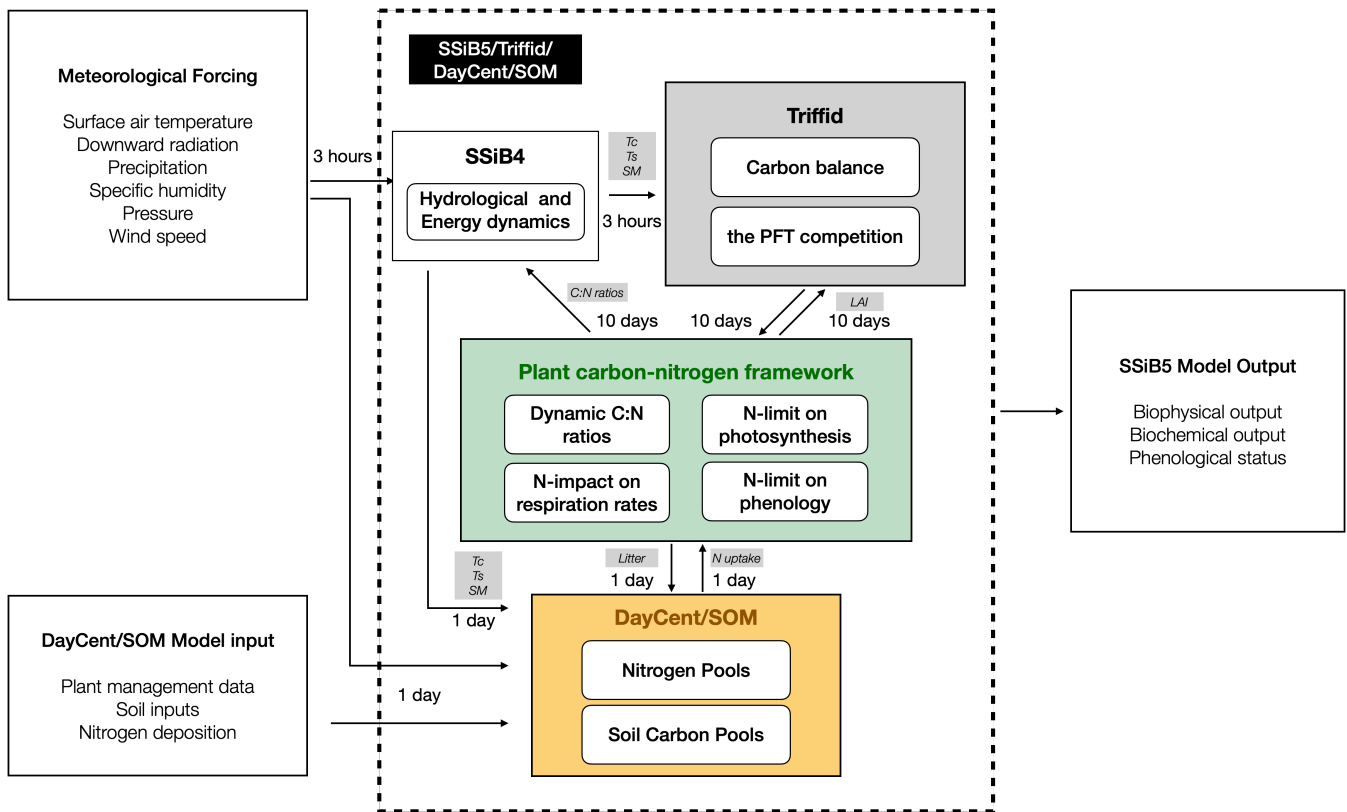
Meteorological Forcing

Surface air temperature
Downward radiation
Precipitation
Specific humidity
Pressure
Wind speed

3 hours

SSiB5/Triffid/
DayCent/SOM

SSiB4

Hydrological and Energy dynamics

Tc
Ts
SM

3 hours

Triffid

Carbon balance

the PFT competition

C:N ratios

10 days

10 days

LAI

10 days

Plant carbon-nitrogen framework

Dynamic C:N ratios

N-limit on photosynthesis

N-impact on respiration rates

N-limit on phenology

SSiB5 Model Output

Biophysical output
Biochemical output
Phenological status

Tc
Ts
SM

1 day

Litter

1 day

N uptake

1 day

DayCent/SOM

Nitrogen Pools

Soil Carbon Pools

DayCent/SOM Model input

Plant management data
Soil inputs
Nitrogen deposition

1 day